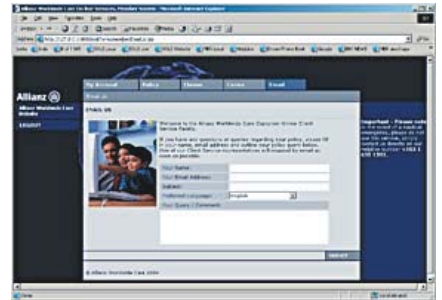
Allianz Worldwide Care On-line Services, Member Section - Microsoft Internet Explorer

Allianz

My Account | Policy | Claims | Forms | Email

EMAIL US

Welcome to the Allianz Worldwide Care Customer Online Client Service Facility.

If you have any questions or queries regarding your policy, please fill in your name, email address and outline your policy query below. One of our Client Service representatives will respond by email as soon as possible.

Your Name:
Your Email Address:
Subject:
Preferred Language: English
Your Query / Comment:

SUBMIT

© Allianz Worldwide Care 2004

LOGOUT

Important - Please note: in the event of a medical emergency, please do not use this service, simply contact us directly on our helpline number: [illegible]

Done